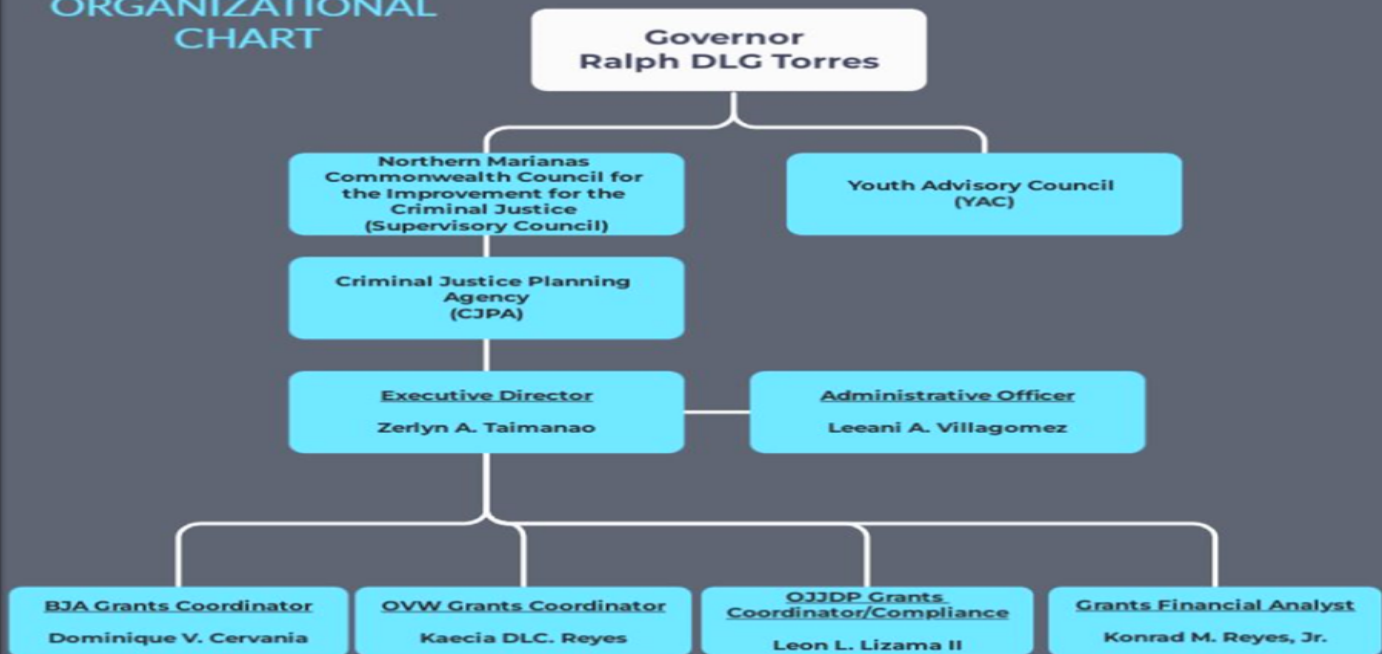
ORGANIZATIONAL CHART

Governor
Ralph DLG Torres

Northern Marianas Commonwealth Council for the Improvement for the Criminal Justice
(Supervisory Council)

Youth Advisory Council
(YAC)

Criminal Justice Planning Agency
(CJPA)

Executive Director
Zerlyn A. Taimanao

Administrative Officer
Leeani A. Villagomez

BJA Grants Coordinator
Dominique V. Cervania

OVW Grants Coordinator
Kaecia DLC. Reyes

OJJDP Grants Coordinator/Compliance
Leon L. Lizama II

Grants Financial Analyst
Konrad M. Reyes, Jr.